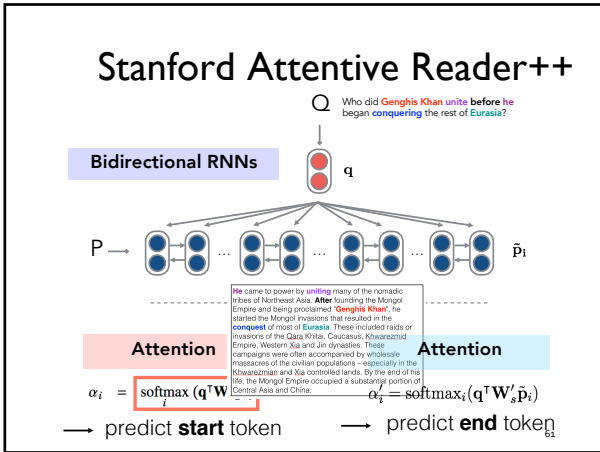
Stanford Attentive Reader++

Q Who did Genghis Khan unite before he began conquering the rest of Eurasia?

Bidirectional RNNs

$\mathbf{q}$

P

$\tilde{\mathbf{p}}_i$

He came to power by uniting many of the nomadic tribes of Northeast Asia. After founding the Mongol Empire and being proclaimed "Genghis Khan", he started the Mongol invasions that resulted in the conquest of most of Eurasia. These included raids or invasions of the Qara Khitai, Caucasus, Khwarezmid Empire, Western Xia and Jin dynasties. These campaigns were often accompanied by wholesale massacres of the civilian populations – especially in the Khwarezmian and Xia controlled lands. By the end of his life, the Mongol Empire occupied a substantial portion of Central Asia and China.

Attention

Attention

$\alpha_i = \text{softmax}_i (\mathbf{q}^\intercal \mathbf{W}$

$\alpha'_i = \text{softmax}_i(\mathbf{q}^\intercal \mathbf{W}'_s \tilde{\mathbf{p}}_i)$

predict start token

predict end token

61